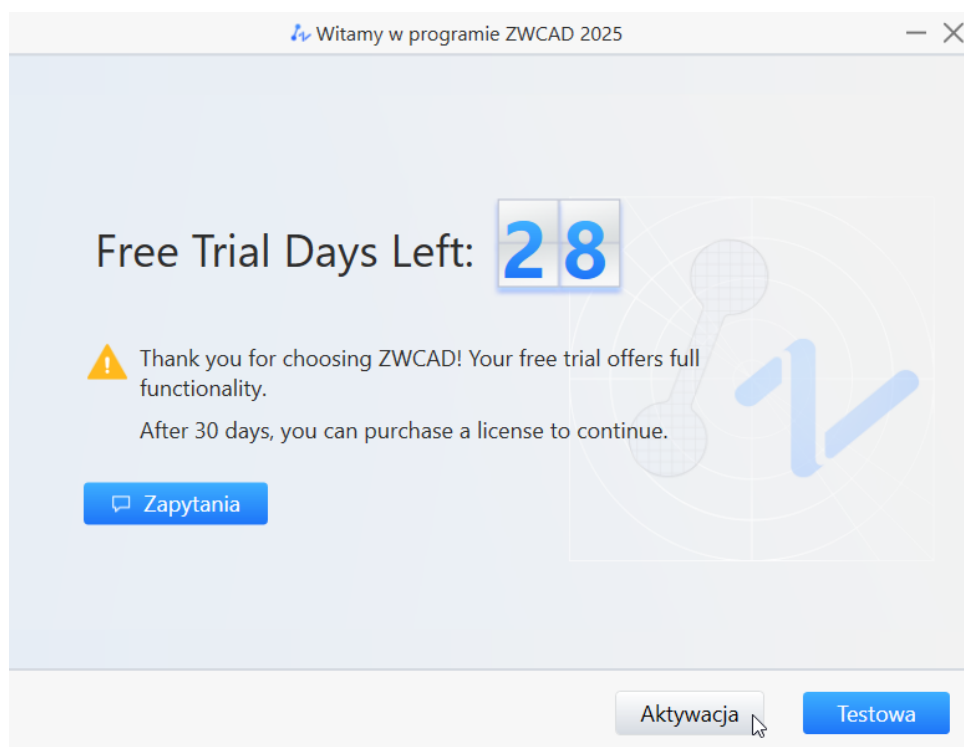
Witamy w programie ZWCAD 2025

Free Trial Days Left: 28

Thank you for choosing ZWCAD! Your free trial offers full functionality.

After 30 days, you can purchase a license to continue.

Zapytania

Aktywacja

Testowa